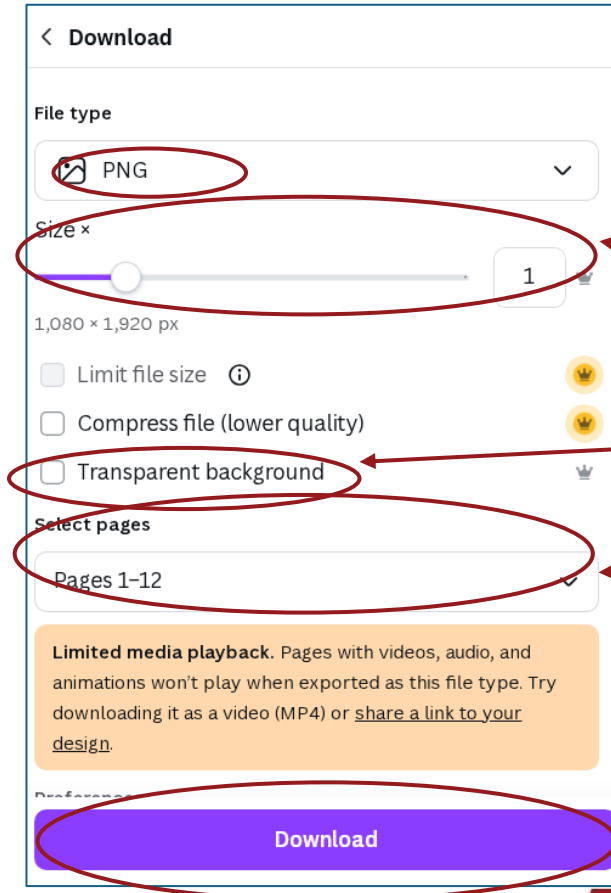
< Download

File type

PNG

Size ×

1

1,080 × 1,920 px

Limit file size

Compress file (lower quality)

Transparent background

Select pages

Pages 1–12

**Limited media playback.** Pages with videos, audio, and animations won't play when exported as this file type. Try downloading it as a video (MP4) or share a link to your design.

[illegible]

Download